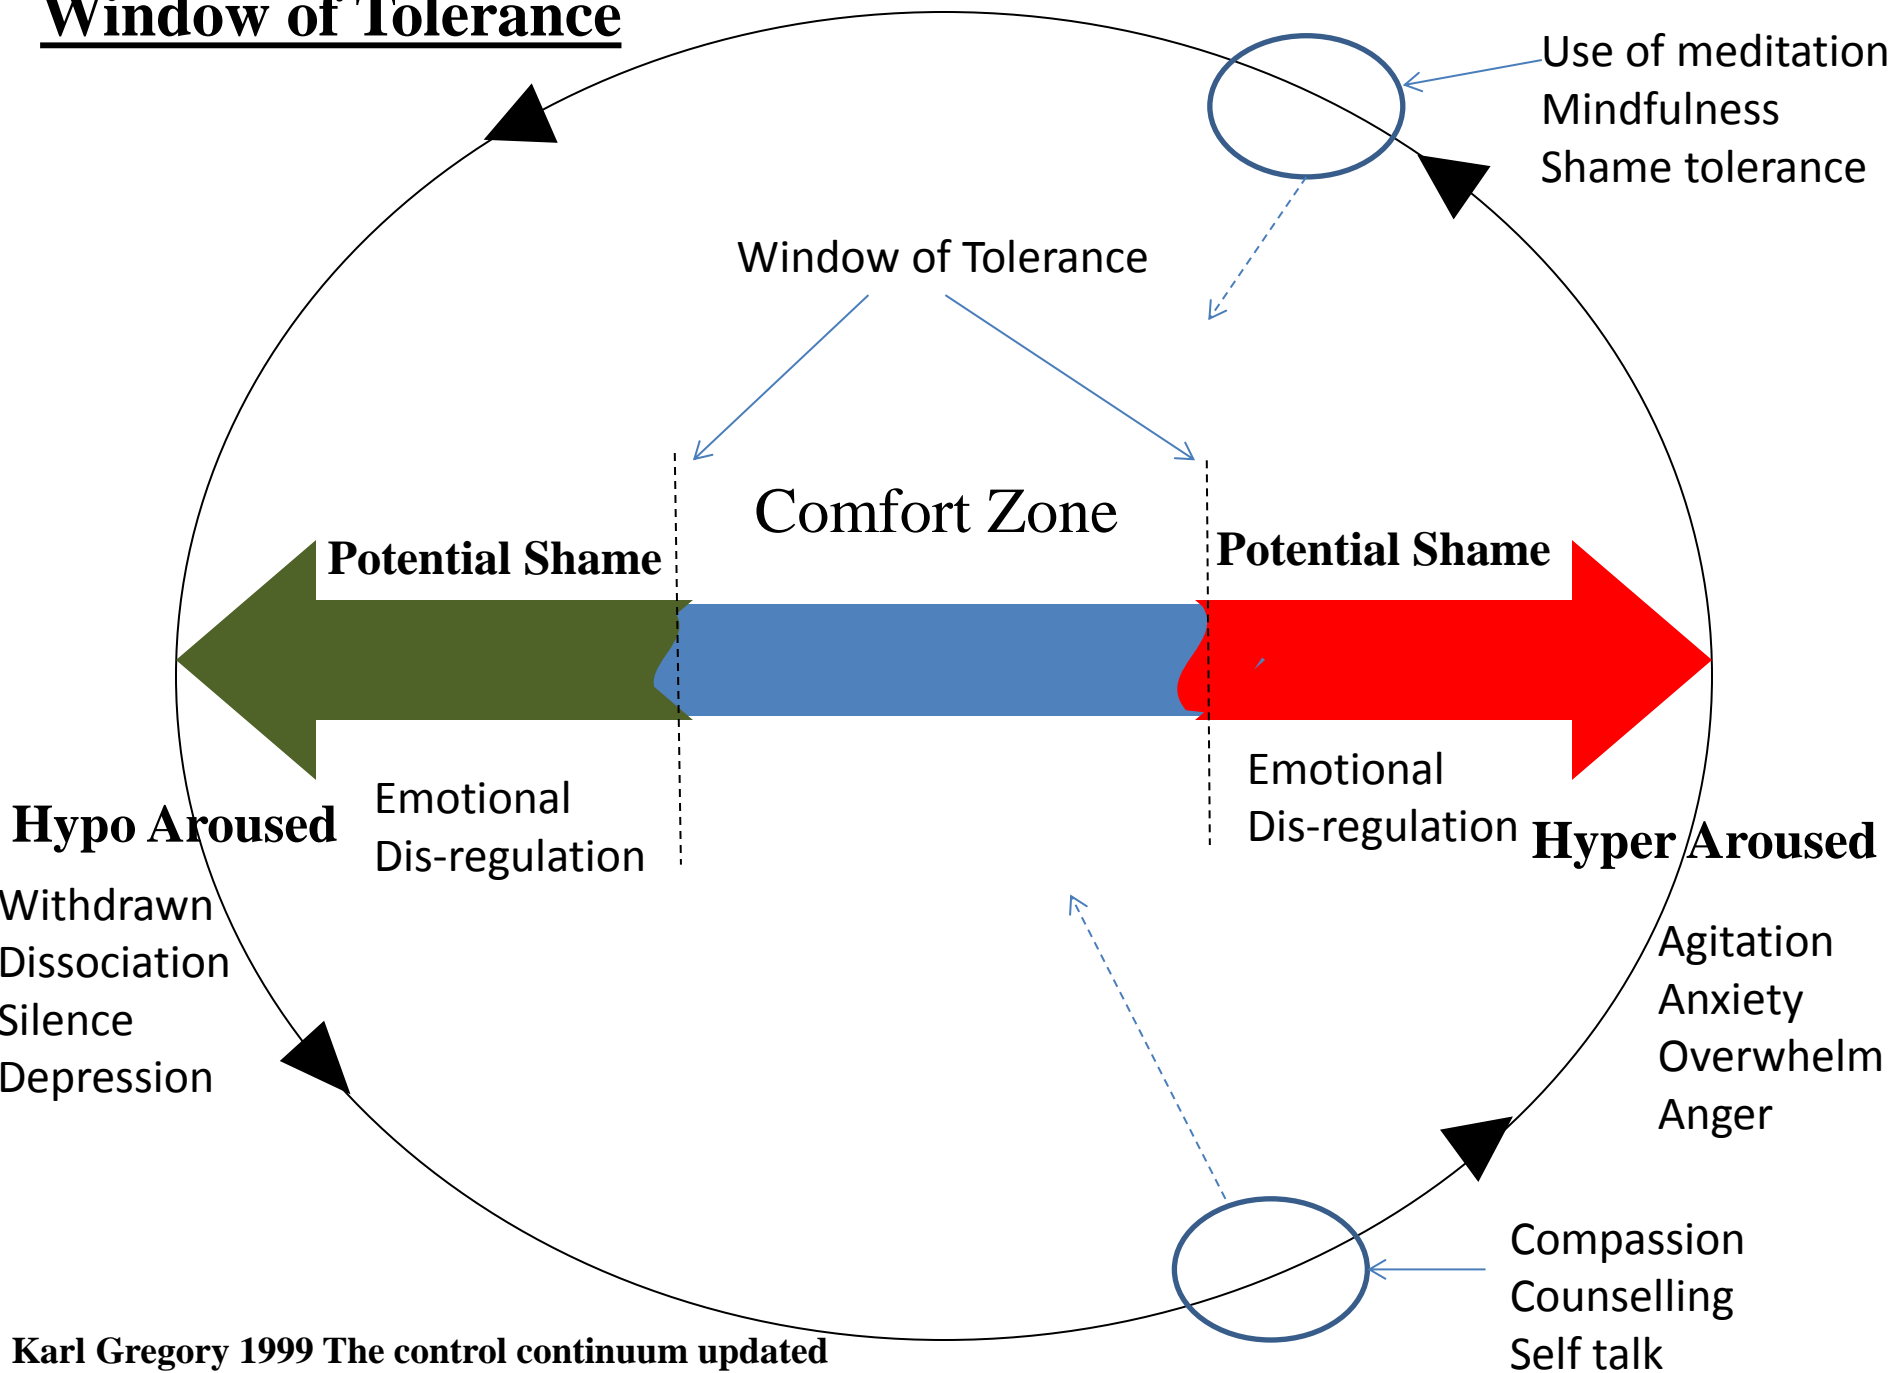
Window of Tolerance

Use of meditation
Mindfulness
Shame tolerance

Window of Tolerance

Comfort Zone

Potential Shame

Potential Shame

Emotional
Dis-regulation

Emotional
Dis-regulation

Hypo Aroused

Withdrawn
Dissociation
Silence
Depression

Hyper Aroused

Agitation
Anxiety
Overwhelm
Anger

Compassion
Counselling
Self talk

Karl Gregory 1999 The control continuum updated